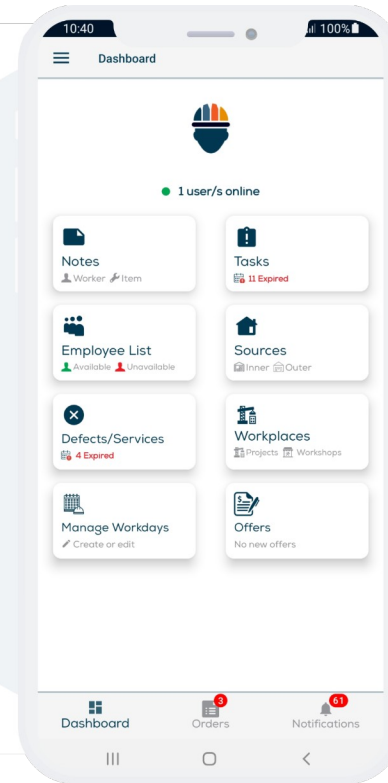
10:40
100%

Dashboard

1 user/s online

Notes
Worker Item

Tasks
11 Expired

Employee List
Available Unavailable

Sources
Inner Outer

Defects/Services
4 Expired

Workplaces
Projects Workshops

Manage Workdays
Create or edit

Offers
No new offers

Dashboard
3
Orders
61
Notifications